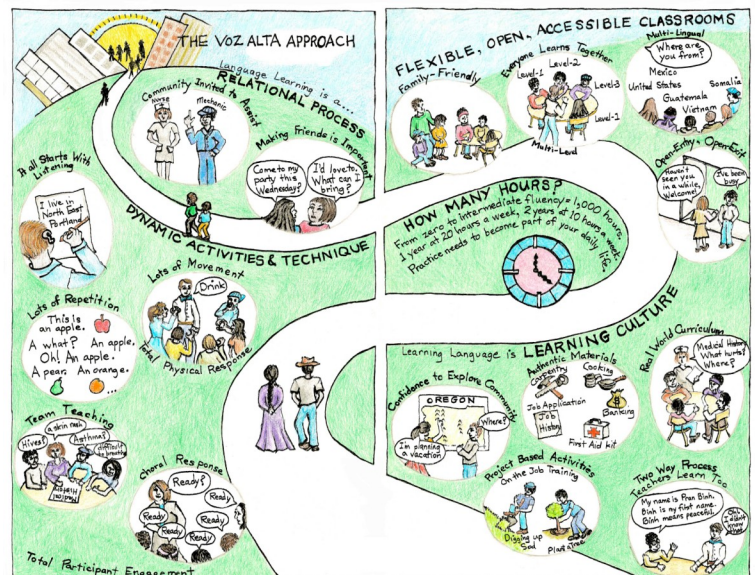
THE VOZ ALTA APPROACH

Language Learning is a...
RELATIONAL PROCESS

Community Invited to Assist
Nurse
Mechanic

Making Friends is Important
Come to my party this Wednesday?
I'd love to. What can I bring?

It all Starts With Listening
I live in North East Portland

DYNAMIC ACTIVITIES & TECHNIQUE

Lots of Movement
Drink
Total Physical Response

Lots of Repetition
This is an apple.
A what? An apple.
Oh! An apple.
A pear. An orange. ...

Team Teaching
Hives?
a skin rash
Asthma?
difficult to breathe
Health

Choral Response
Ready?
Ready
Ready
Ready
Ready

Total Participant Engagement

FLEXIBLE, OPEN, ACCESSIBLE CLASSROOMS

Family-Friendly

Everyone Learns Together
Level-1
Level-2
Level-3
Level-1
Multi-Level

Multi-Lingual
Where are you from?
Mexico
United States
Somalia
Guatemala
Vietnam

Open Entry, Open Exit
Haven't seen you in a while. Welcome!
I've been busy

HOW MANY HOURS? = 1,000 hours
From zero to intermediate fluency = 1,000 hours.
1 year at 20 hours a week, 2 years at 10 hours a week.
Practice needs to become part of your daily life.

Learning Language is LEARNING CULTURE

Confidence to Explore Community
OREGON
I'm planning a vacation
Where?

Authentic Materials
Carpentry
Cooking
Job Application
Job History
Banking
First Aid kit

Real World Curriculum
Medical History
What hurts?
Where?

Project Based Activities
On the Job Training
Digging up Sod
Plant Tree

Two Way Process
Teachers Learn Too
My name is Pran Binh. Binh is my first name. Binh means peaceful.
Oh! I didn't know that!